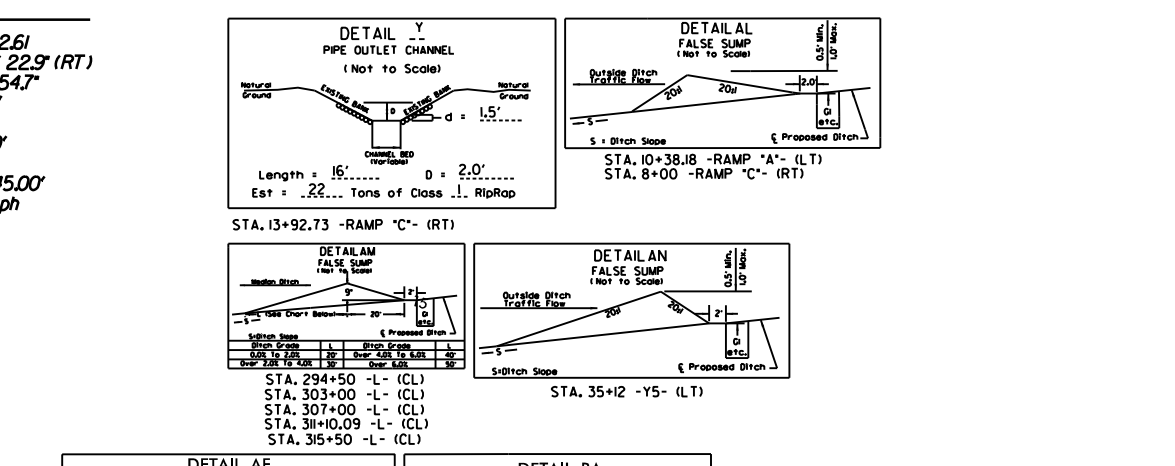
2.6I
22.9" (RT)
54.7"

35.00'
ph

DETAIL Y
PIPE OUTLET CHANNEL
(Not to Scale)

Natural Ground
EXISTING BANK
D
EXISTING BANK
Natural Ground
d = 1.5'
CHANNEL BED (Variable)
Length = 16'
D = 2.0'
Est = 22 Tons of Class I RipRap

STA. 13+92.73 -RAMP "C"- (RT)

DETAIL AL
FALSE SUMP
(Not to Scale)
0.5' Min. 1.0' Max.
Outside Ditch Traffic Flow
20:1
20:1
2.0
GI etc.
S
S = Ditch Slope
℄ Proposed Ditch
STA. 10+38.18 -RAMP "A"- (LT)
STA. 8+00 -RAMP "C"- (RT)

DETAIL AM
FALSE SUMP
(Not to Scale)
Median Ditch
9'
2'
L (See Chart Below)
20'
S
GI etc.
℄ Proposed Ditch
S=Ditch Slope

| Ditch Grade | L | Ditch Grade | L |
|---|---|---|---|
| 0.0% To 2.0% | 20' | Over 4.0% To 6.0% | 40' |
| Over 2.0% To 4.0% | 30' | Over 6.0% | 50' |

STA. 294+50 -L- (CL)
STA. 303+00 -L- (CL)
STA. 307+00 -L- (CL)
STA. 311+10.09 -L- (CL)
STA. 315+50 -L- (CL)

DETAIL AN
FALSE SUMP
(Not to Scale)
0.5' Min. 1.0' Max.
Outside Ditch Traffic Flow
20:1
20:1
2'
GI etc.
S
S=Ditch Slope
℄ Proposed Ditch
STA. 35+12 -Y5- (LT)

DETAIL AE
DETAIL BA